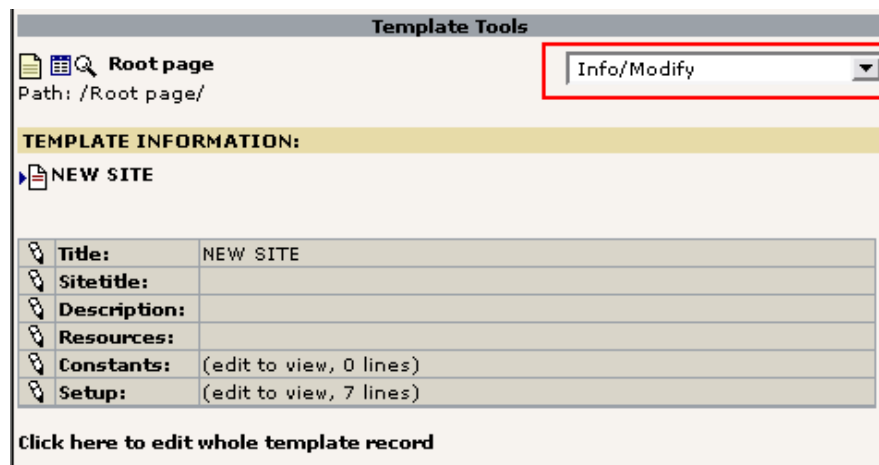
Template Tools

Root page
Path: /Root page/

Info/Modify

TEMPLATE INFORMATION:

NEW SITE

| | | |
|---|---|---|
| | Title: | NEW SITE |
| | Sitetitle: | |
| | Description: | |
| | Resources: | |
| | Constants: | (edit to view, 0 lines) |
| | Setup: | (edit to view, 7 lines) |

Click here to edit whole template record